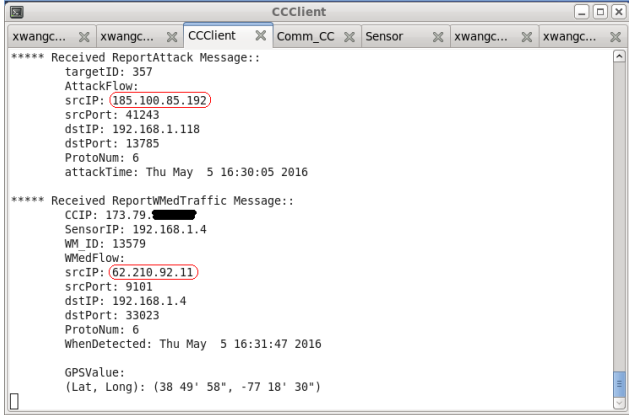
CCClient

xwangc... | xwangc... | CCClient | Comm_CC | Sensor | xwangc... | xwangc...

***** Received ReportAttack Message::
targetID: 357
AttackFlow:
srcIP: 185.100.85.192
srcPort: 41243
dstIP: 192.168.1.118
dstPort: 13785
ProtoNum: 6
attackTime: Thu May 5 16:30:05 2016

***** Received ReportWMedTraffic Message::
CCIP: 173.79.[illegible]
SensorIP: 192.168.1.4
WM_ID: 13579
WMedFlow:
srcIP: 62.210.92.11
srcPort: 9101
dstIP: 192.168.1.4
dstPort: 33023
ProtoNum: 6
WhenDetected: Thu May 5 16:31:47 2016

GPSValue:
(Lat, Long): (38 49' 58", -77 18' 30")